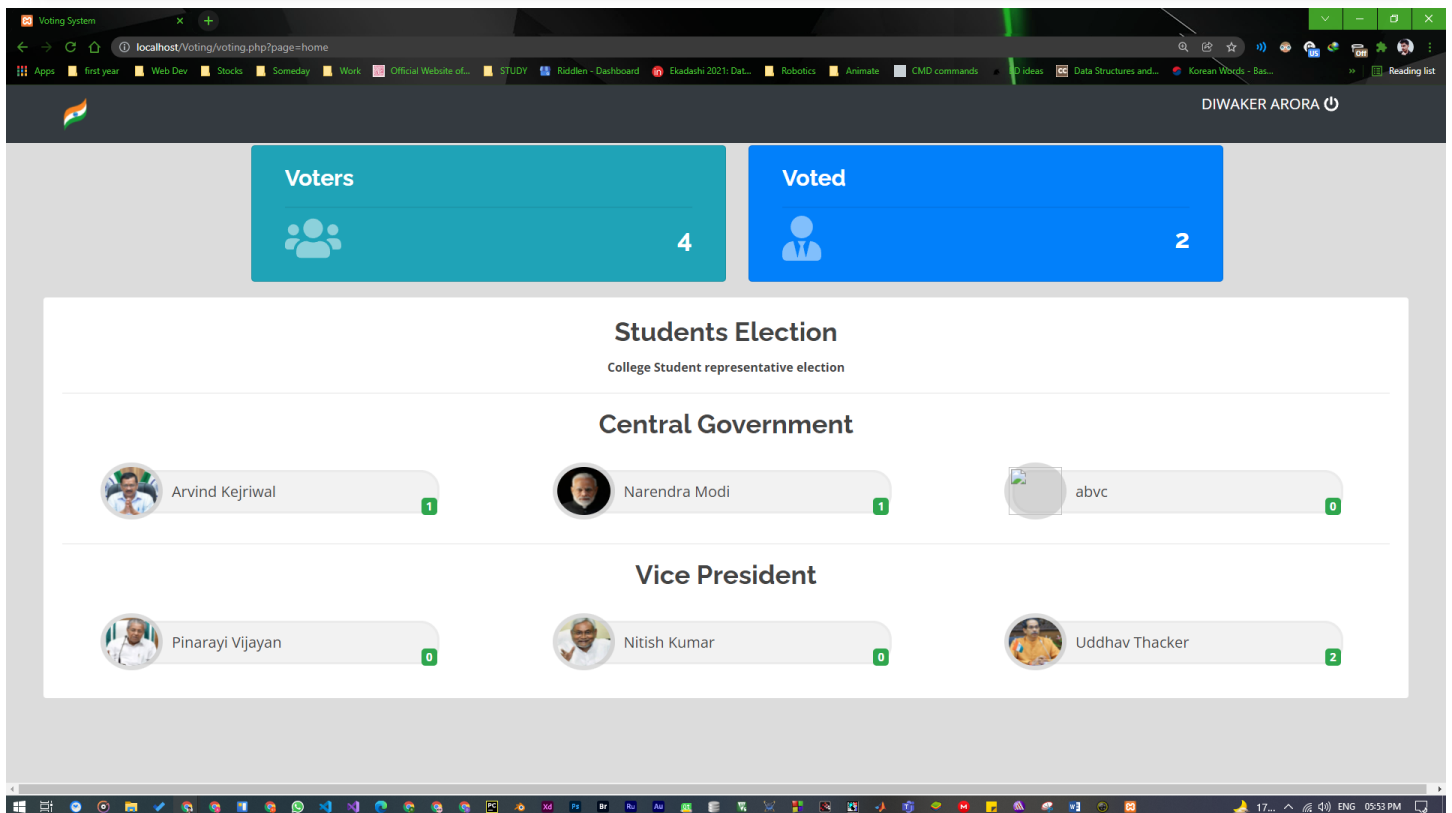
Voting System

localhost/Voting/voting.php?page=home

Apps | first year | Web Dev | Stocks | Someday | Work | Official Website of... | STUDY | Riddlen - Dashboard | Ekadashi 2021: Dat... | Robotics | Animate | CMD commands | 3D ideas | Data Structures and... | Korean Words - Bas... | Reading list

DIWAKER ARORA

Voters

4

Voted

2

Students Election

College Student representative election

Central Government

Arvind Kejriwal 1

Narendra Modi 1

abvc 0

Vice President

Pinarayi Vijayan 0

Nitish Kumar 0

Uddhav Thacker 2

17... ENG 05:53 PM